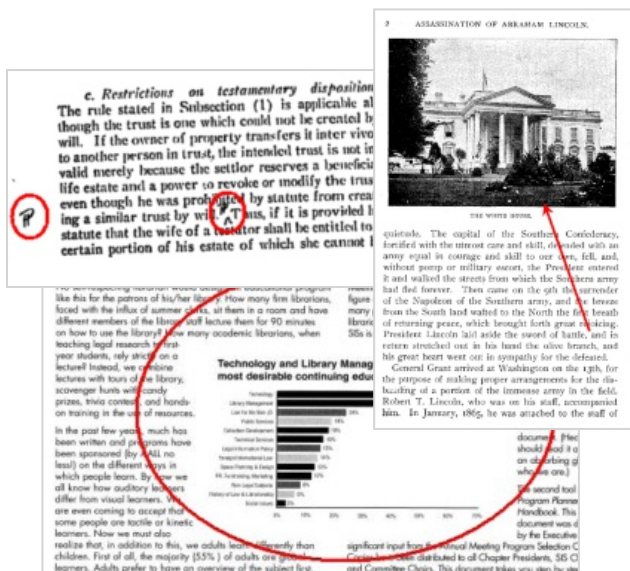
c. Restrictions on testamentary disposit

The rule stated in Subsection (1) is applicable al though the trust is one which could not be created b will. If the owner of property transfers it inter vivo to another person in trust, the intended trust is not in valid merely because the settlor reserves a beneficia life estate and a power to revoke or modify the trus even though he was prohibited by statute from crea ing a similar trust by will. Thus, if it is provided l statute that the wife of a testator shall be entitled to certain portion of his estate of which she cannot l

P

A

like this for the patrons of his/her library. How many firm librarians, faced with the influx of summer clerks, sit them in a room and have different members of the library staff lecture them for 90 minutes on how to use the library? How many academic librarians, when teaching legal research to first year students, rely strictly on a lecture? Instead, we combine lectures with tours of the library, scavenger hunts with candy prizes, trivia contests, and hands-on training in the use of resources.

In the past few years, much has been written and programs have been sponsored (by AALL no less!) on the different ways in which people learn. By now we all know how auditory learners differ from visual learners. We are even coming to accept that some people are tactile or kinetic learners. Now we must also realize that, in addition to this, we adults learn differently than children. First of all, the majority (55%) of adults are global learners. Adults prefer to have an overview of the subject first.

Technology and Library Manag most desirable continuing educ

Technology
Library Management
Law for the Non-JD
Public Services
Collection Development
Technical Services
Legal Information Policy
Foreign/International Law
Space Planning & Design
PR, Fundraising, Marketing
Non-Legal Content
History of Law & Librarianship
Social Issues

0% 10% 20% 30% 40% 50% 60% 70%

significant input from the Annual Meeting Program Selection C Copies have been distributed to all Chapter Presidents, SIS C and Committee Chairs. This document takes you step by step

documen should id an absorbing by the Executive

The second tool Program Planne Handbook. This document was

2 ASSASSINATION OF ABRAHAM LINCOLN.

THE WHITE HOUSE.

quietude. The capital of the Southern Confederacy, fortified with the utmost care and skill, defended with an army equal in courage and skill to our own, fell, and, without pomp or military escort, the President entered it and walked the streets from which the Southern army had fled forever. Then came on the 9th the surrender of the Napoleon of the Southern army, and the breeze from the South land wafted to the North the first breath of returning peace, which brought forth great rejoicing. President Lincoln laid aside the sword of battle, and in return stretched out in his hand the olive branch, and his great heart went out in sympathy for the defeated.

General Grant arrived at Washington on the 13th, for the purpose of making proper arrangements for the disbanding of a portion of the immense army in the field. Robert T. Lincoln, who was on his staff, accompanied him. In January, 1865, he was attached to the staff of